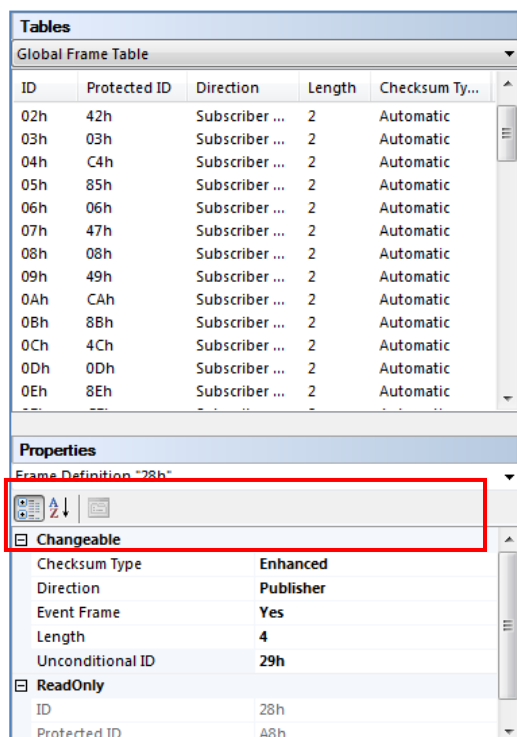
Tables

Global Frame Table

| ID | Protected ID | Direction | Length | Checksum Ty... |
|---|---|---|---|---|
| 02h | 42h | Subscriber ... | 2 | Automatic |
| 03h | 03h | Subscriber ... | 2 | Automatic |
| 04h | C4h | Subscriber ... | 2 | Automatic |
| 05h | 85h | Subscriber ... | 2 | Automatic |
| 06h | 06h | Subscriber ... | 2 | Automatic |
| 07h | 47h | Subscriber ... | 2 | Automatic |
| 08h | 08h | Subscriber ... | 2 | Automatic |
| 09h | 49h | Subscriber ... | 2 | Automatic |
| 0Ah | CAh | Subscriber ... | 2 | Automatic |
| 0Bh | 8Bh | Subscriber ... | 2 | Automatic |
| 0Ch | 4Ch | Subscriber ... | 2 | Automatic |
| 0Dh | 0Dh | Subscriber ... | 2 | Automatic |
| 0Eh | 8Eh | Subscriber ... | 2 | Automatic |

Properties

Frame Definition "28h"

Changeable

| Checksum Type | Enhanced |
|---|---|
| Direction | Publisher |
| Event Frame | Yes |
| Length | 4 |
| Unconditional ID | 29h |

ReadOnly

| ID | 28h |
|---|---|
| Protected ID | A8h |